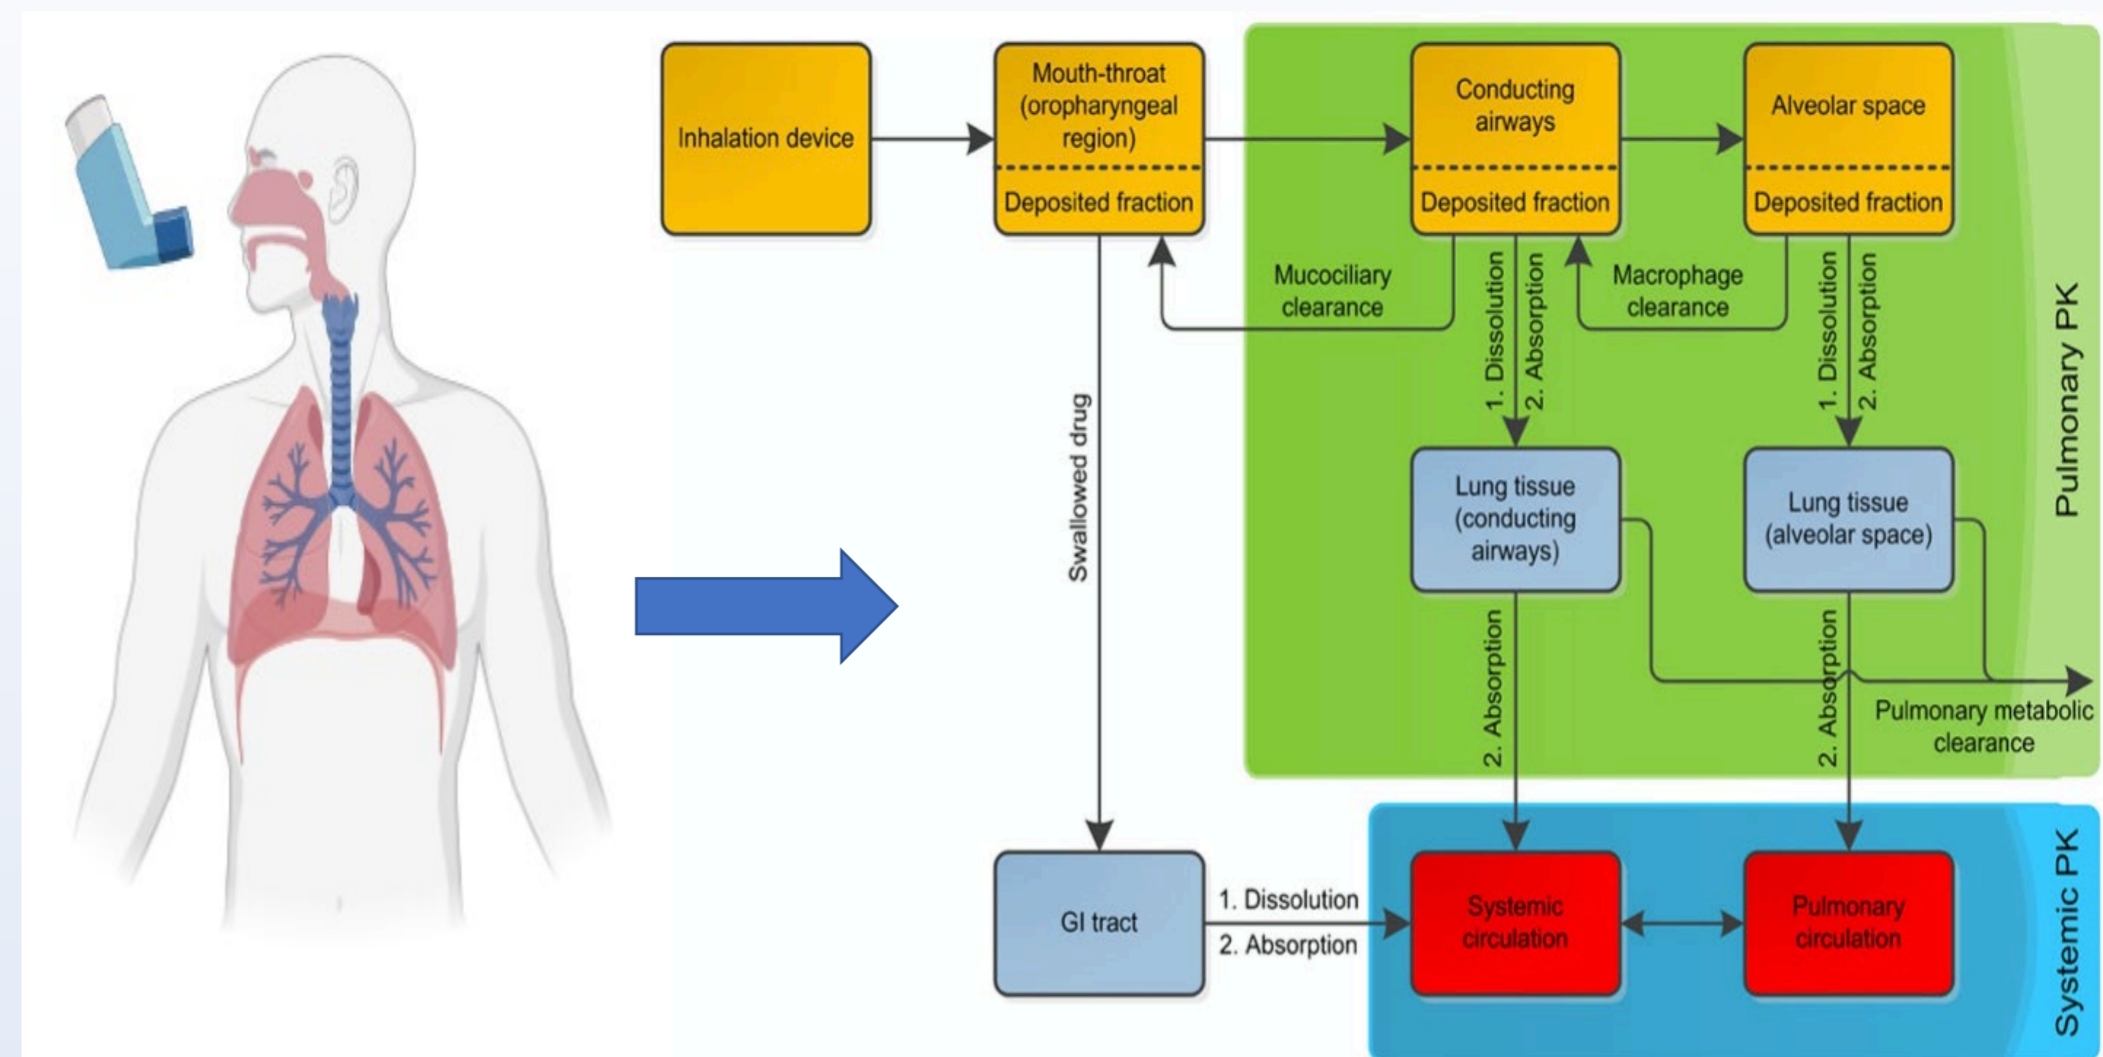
Inhalation device

Mouth-throat (oropharyngeal region)

Deposited fraction

Conducting airways

Deposited fraction

Alveolar space

Deposited fraction

Mucociliary clearance

1. Dissolution

2. Absorption

Macrophage clearance

1. Dissolution

2. Absorption

Pulmonary PK

Swallowed drug

Lung tissue (conducting airways)

Lung tissue (alveolar space)

2. Absorption

2. Absorption

Pulmonary metabolic clearance

GI tract

1. Dissolution

2. Absorption

Systemic circulation

Pulmonary circulation

Systemic PK